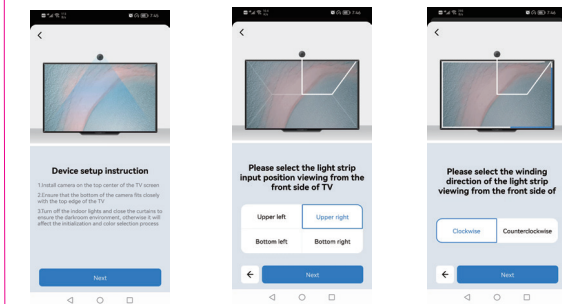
7:46

Device setup instruction

1.Install camera on the top center of the TV screen
2.Ensure that the bottom of the camera fits closely with the top edge of the TV
3.Turn off the indoor lights and close the curtains to ensure the darkroom environment, otherwise it will affect the initialization and color selection process

Next

7:46

Please select the light strip input position viewing from the front side of TV

Upper left
Upper right
Bottom left
Bottom right

Next

7:46

Please select the winding direction of the light strip viewing from the front side of

Clockwise
Counterclockwise

Next